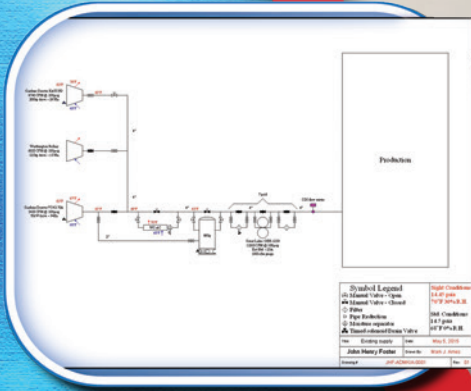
Production

Symbol Legend
Manual Valve - Open
Manual Valve - Closed
Filter
Pipe Reduction
Moisture separator
Timed-solenoid Drain Valve

Site Conditions
14.47 psia
70°F 30% R.H.

Std. Conditions
14.7 psia
68°F 0% R.H.

Title: Existing supply
Date: May 5, 2010
John Henry Foster
Drawn By: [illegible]
Drawing #: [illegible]